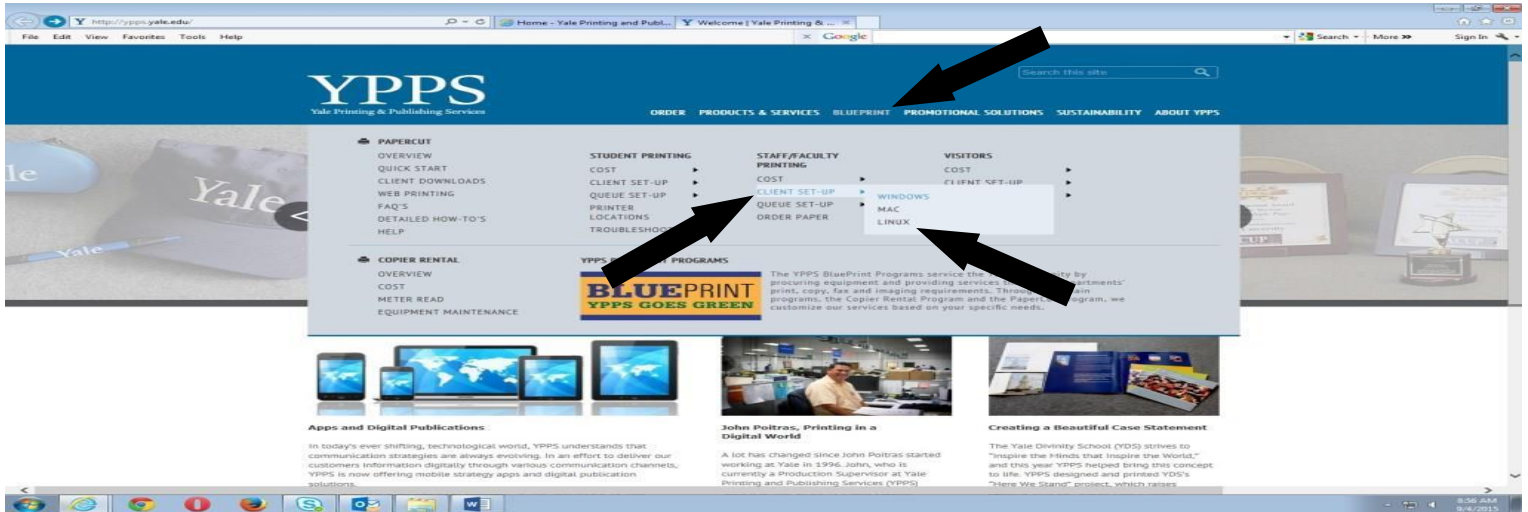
http://ypps.yale.edu/

Home - Yale Printing and Publ... Welcome | Yale Printing & ...

File Edit View Favorites Tools Help

Google

Search More >> Sign In

YPPS
Yale Printing & Publishing Services

Search this site

ORDER PRODUCTS & SERVICES BLUEPRINT PROMOTIONAL SOLUTIONS SUSTAINABILITY ABOUT YPPS

PAPERCUT
OVERVIEW
QUICK START
CLIENT DOWNLOADS
WEB PRINTING
FAQ'S
DETAILED HOW-TO'S
HELP

STUDENT PRINTING
COST
CLIENT SET-UP
QUEUE SET-UP
PRINTER LOCATIONS
TROUBLESHOO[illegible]

STAFF/FACULTY PRINTING
COST
CLIENT SET-UP
QUEUE SET-UP
ORDER PAPER

WINDOWS
MAC
LINUX

VISITORS
COST
CLIENT SET-UP

COPIER RENTAL
OVERVIEW
COST
METER READ
EQUIPMENT MAINTENANCE

YPPS B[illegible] PROGRAMS

BLUEPRINT
YPPS GOES GREEN

The YPPS BluePrint Programs service the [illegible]ity by procuring equipment and providing services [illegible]partments' print, copy, fax and imaging requirements. Throug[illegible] programs, the Copier Rental Program and the Paperc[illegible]ogram, we customize our services based on your specific needs.

Apps and Digital Publications

In today's ever shifting, technological world, YPPS understands that communication strategies are always evolving. In an effort to deliver our customers information digitally through various communication channels, YPPS is now offering mobile strategy apps and digital publication solutions.

John Poitras, Printing in a Digital World

A lot has changed since John Poitras started working at Yale in 1996. John, who is currently a Production Supervisor at Yale Printing and Publishing Services (YPPS)

Creating a Beautiful Case Statement

The Yale Divinity School (YDS) strives to "inspire the Minds that Inspire the World," and this year YPPS helped bring this concept to life. YPPS designed and printed YDS's "Here We Stand" project, which raises

8:36 AM
9/4/2015